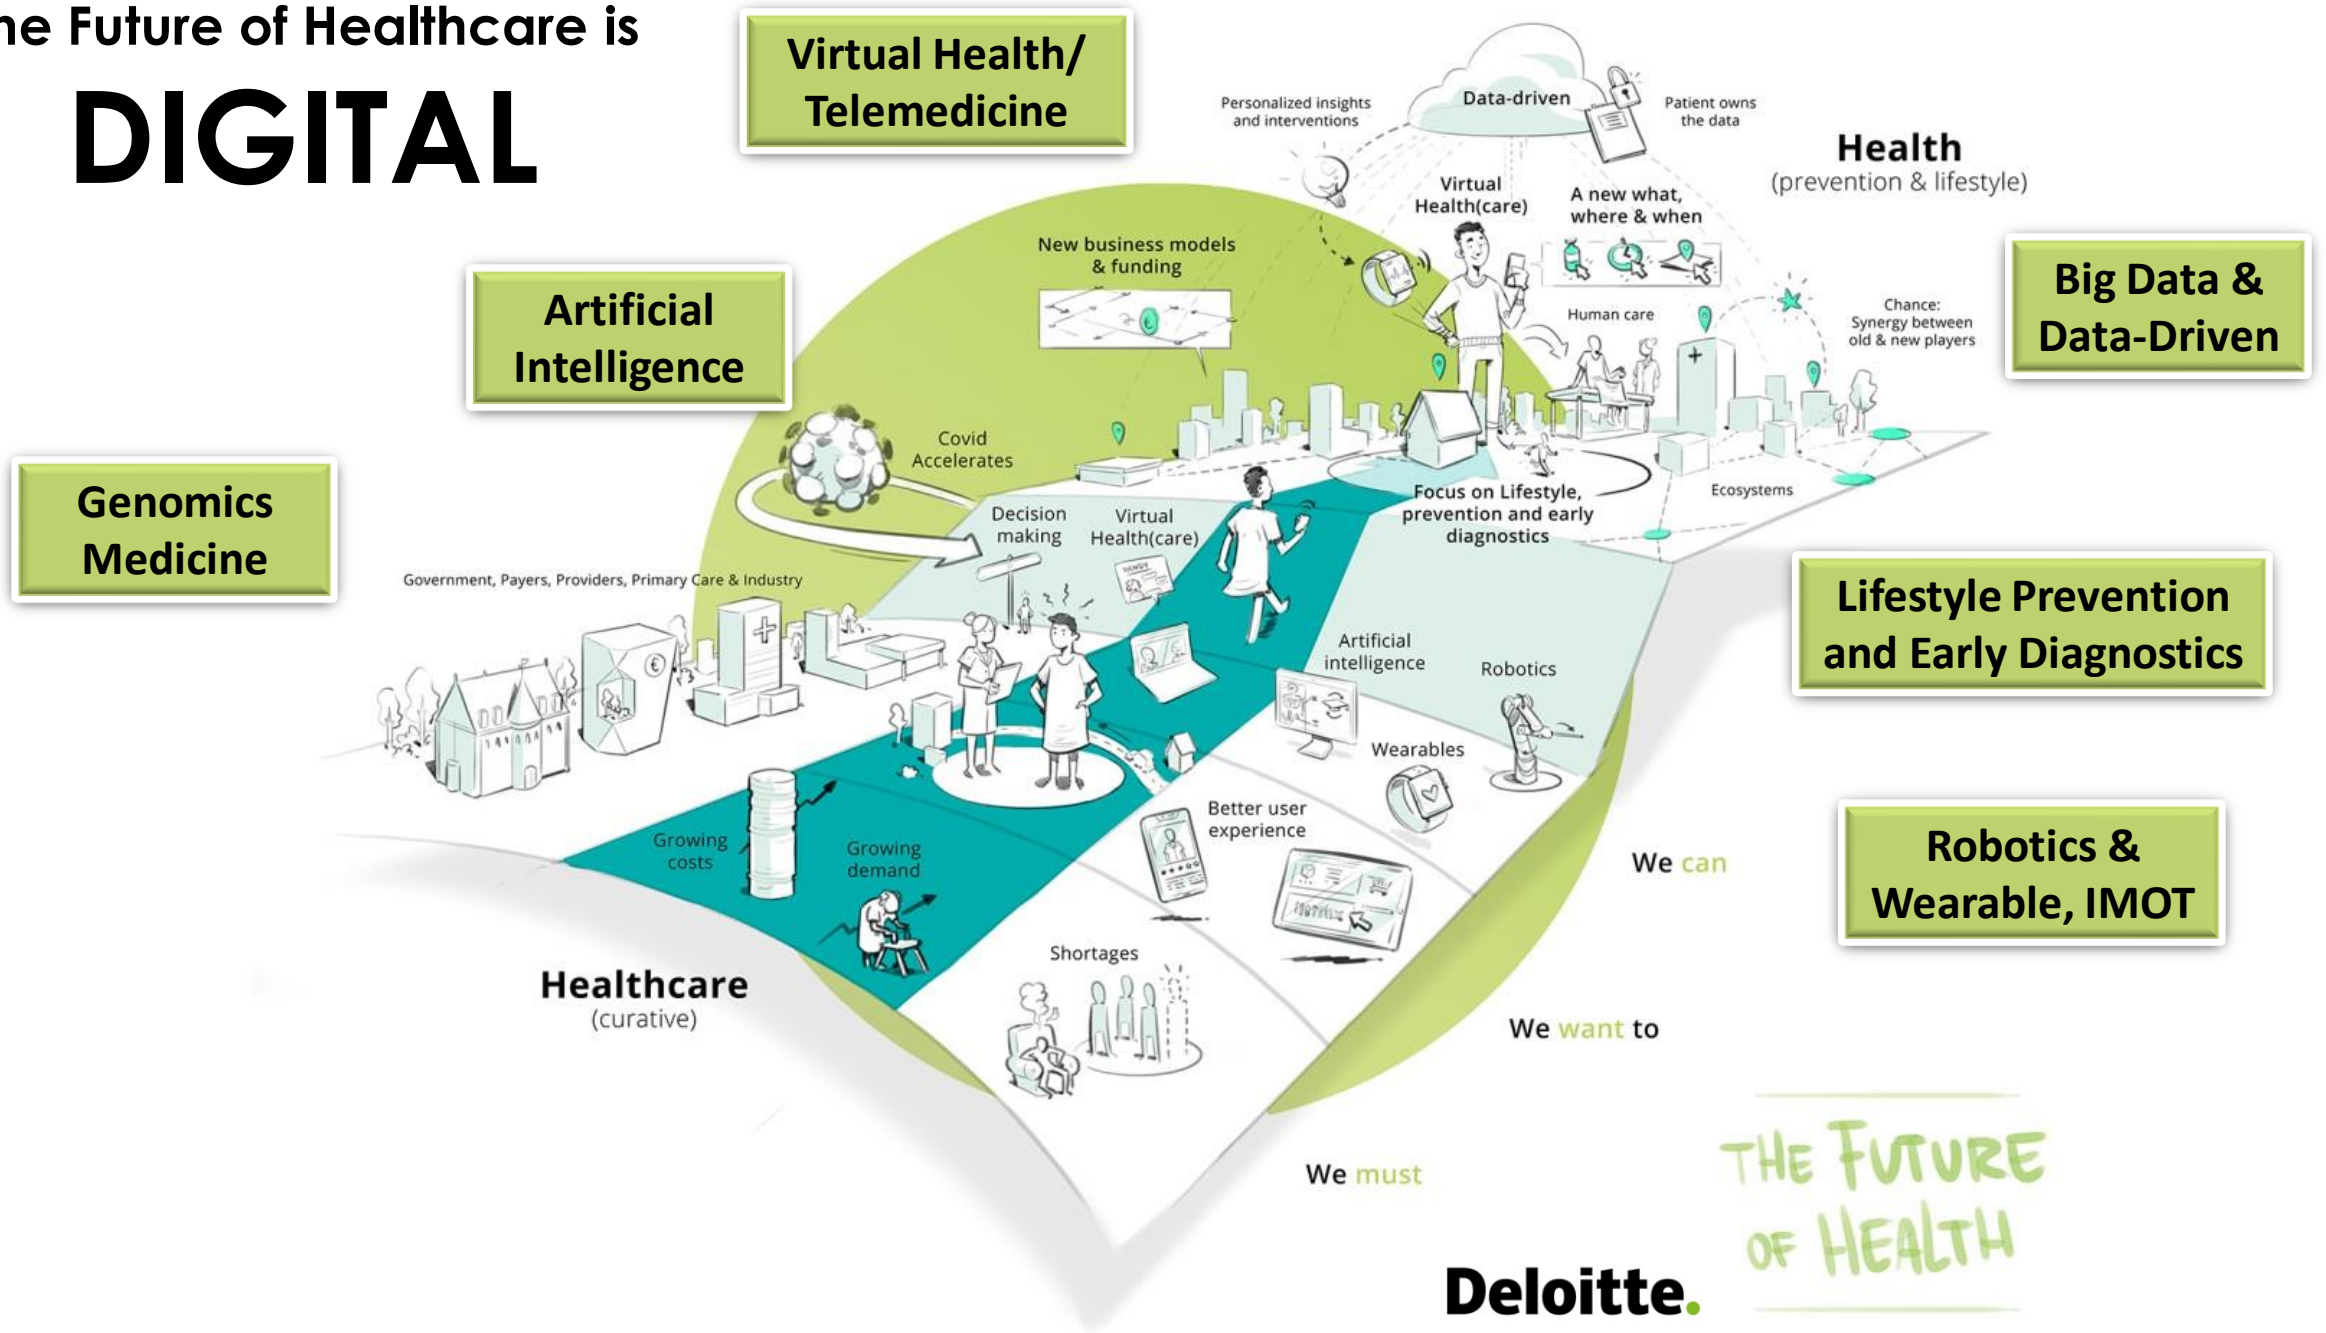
he Future of Healthcare is
DIGITAL

Virtual Health/ Telemedicine

Artificial Intelligence

Genomics Medicine

Big Data & Data-Driven

Lifestyle Prevention and Early Diagnostics

Robotics & Wearable, IMOT

Personalized insights and interventions

Data-driven

Patient owns the data

Health
(prevention & lifestyle)

Virtual Health(care)

A new what, where & when

New business models & funding

Human care

Chance: Synergy between old & new players

Covid Accelerates

Decision making

Virtual Health(care)

Focus on Lifestyle, prevention and early diagnostics

Ecosystems

Government, Payers, Providers, Primary Care & Industry

Artificial intelligence

Robotics

Wearables

Better user experience

Growing costs

Growing demand

Shortages

We can

We want to

We must

Healthcare
(curative)

Deloitte.

THE FUTURE OF HEALTH